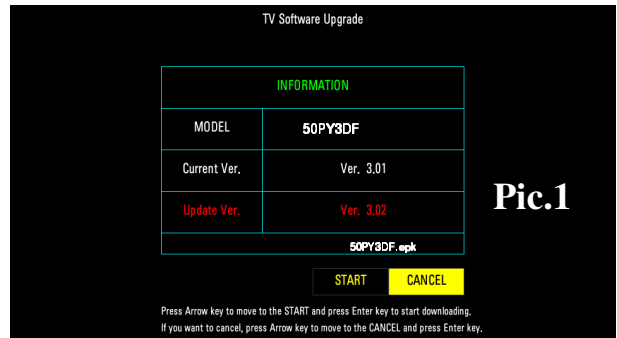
TV Software Upgrade

| INFORMATION | |
|---|---|
| MODEL | 50PY3DF |
| Current Ver. | Ver. 3.01 |
| Update Ver. | Ver. 3.02 |
| | 50PY3DF.epk |

Pic.1

START CANCEL

Press Arrow key to move to the START and press Enter key to start downloading.
If you want to cancel, press Arrow key to move to the CANCEL and press Enter key.